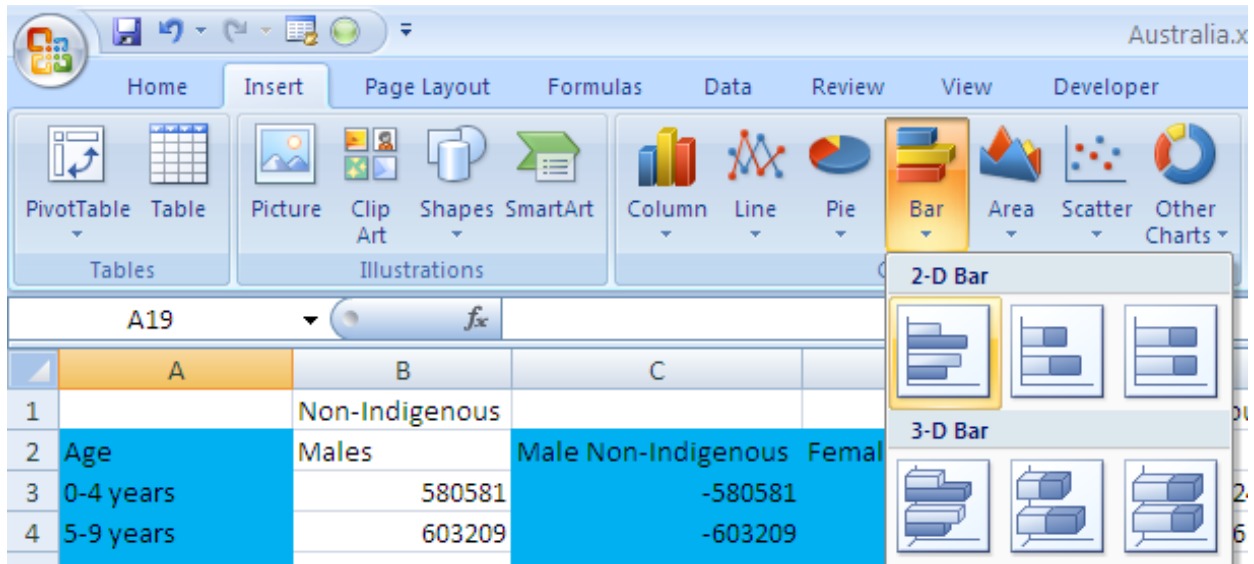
Australia.x

Home Insert Page Layout Formulas Data Review View Developer

PivotTable Table
Tables

Picture Clip Art Shapes SmartArt
Illustrations

Column Line Pie Bar Area Scatter Other Charts

2-D Bar

3-D Bar

A19

$f_x$

| | A | B | C | |
|---|---|---|---|---|
| 1 | | Non-Indigenous | | |
| 2 | Age | Males | Male Non-Indigenous | Femal |
| 3 | 0-4 years | 580581 | -580581 | |
| 4 | 5-9 years | 603209 | -603209 | |